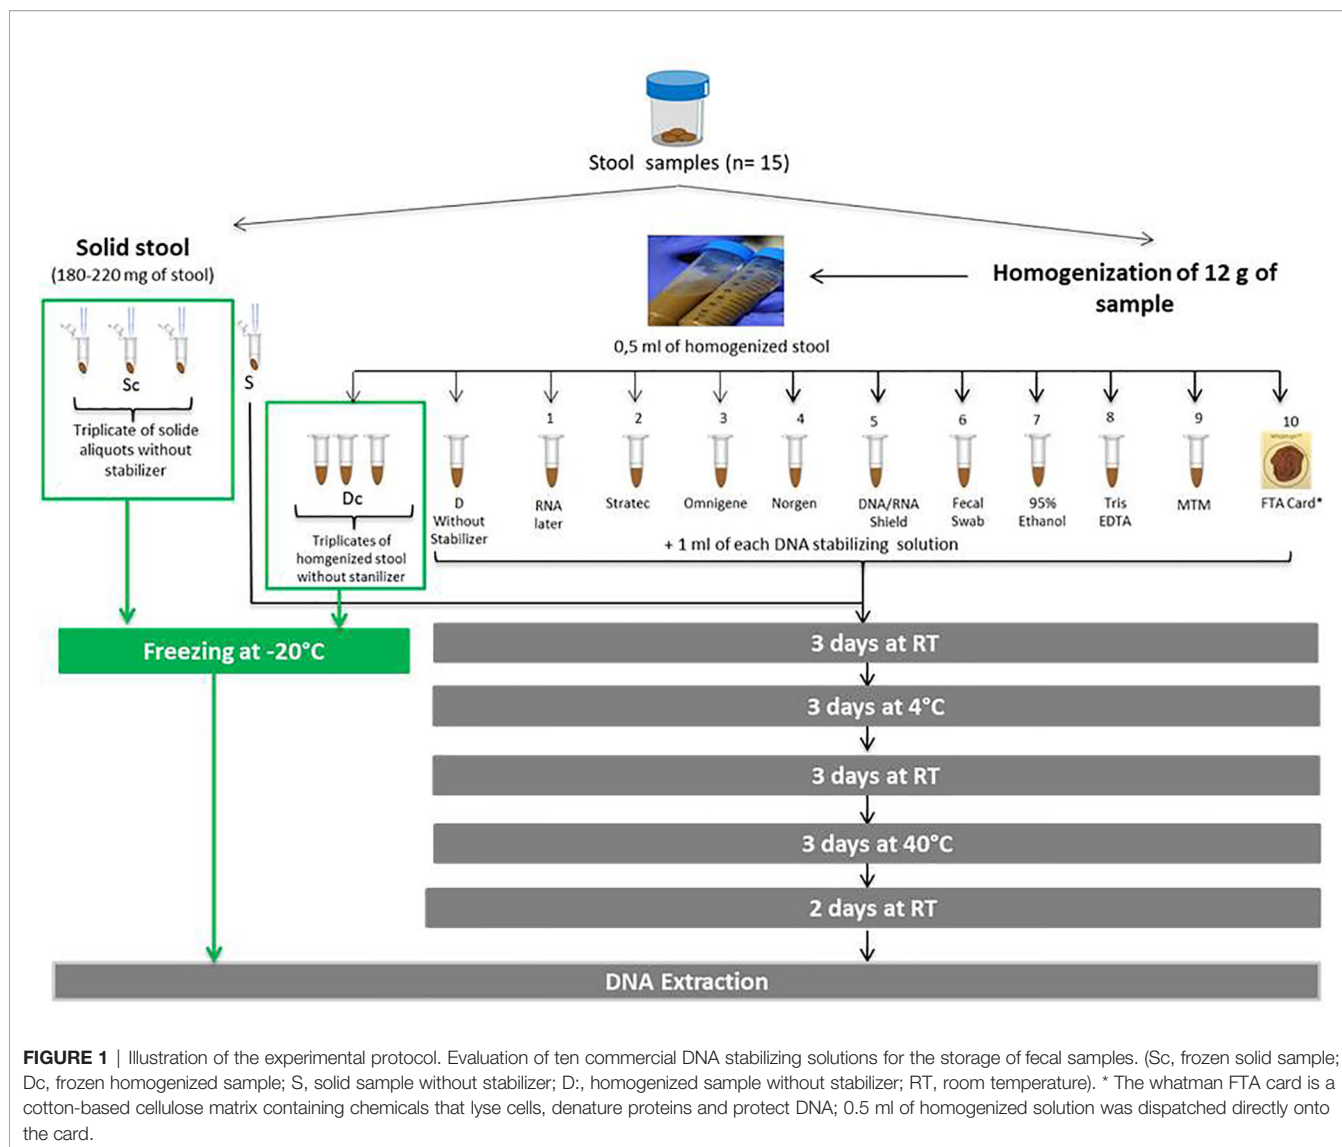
Stool samples (n= 15)

Solid stool
(180-220 mg of stool)

Homogenization of 12 g of sample

0,5 ml of homogenized stool

Sc

S

Triplicate of solide aliquots without stabilizer

Dc

Triplicates of homgenized stool without stanilizer

D Without Stabilizer

1 RNA later

2 Stratec

3 Omnigene

4 Norgen

5 DNA/RNA Shield

6 Fecal Swab

7 95% Ethanol

8 Tris EDTA

9 MTM

10 FTA Card*

+ 1 ml of each DNA stabilizing solution

Freezing at -20°C

3 days at RT

3 days at 4°C

3 days at RT

3 days at 40°C

2 days at RT

DNA Extraction

FIGURE 1 | Illustration of the experimental protocol. Evaluation of ten commercial DNA stabilizing solutions for the storage of fecal samples. (Sc, frozen solid sample; Dc, frozen homogenized sample; S, solid sample without stabilizer; D:, homogenized sample without stabilizer; RT, room temperature). * The whatman FTA card is a cotton-based cellulose matrix containing chemicals that lyse cells, denature proteins and protect DNA; 0.5 ml of homogenized solution was dispatched directly onto the card.